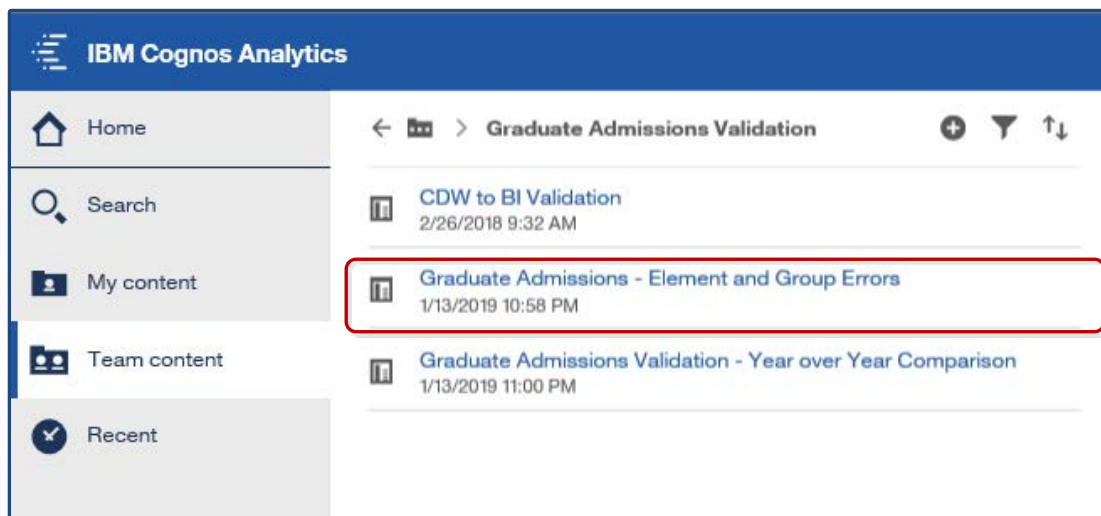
IBM Cognos Analytics

Home

Search

My content

Team content

Recent

Graduate Admissions Validation

CDW to BI Validation
2/26/2018 9:32 AM

Graduate Admissions - Element and Group Errors
1/13/2019 10:58 PM

Graduate Admissions Validation - Year over Year Comparison
1/13/2019 11:00 PM